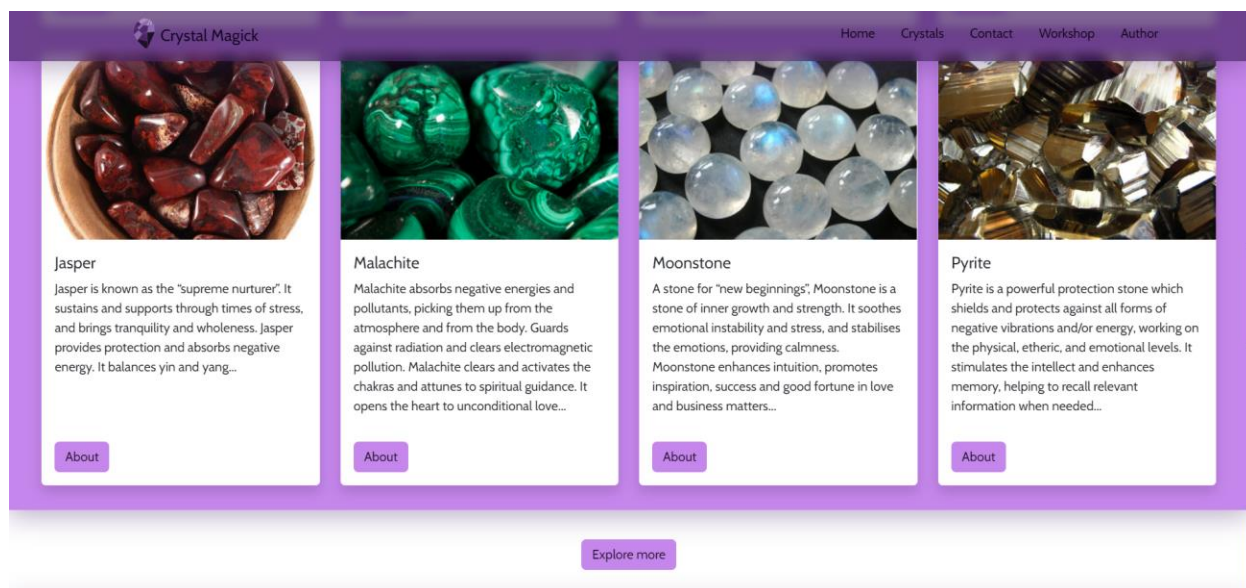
Crystal Magick

Home Crystals Contact Workshop Author

Jasper

Jasper is known as the "supreme nurturer". It sustains and supports through times of stress, and brings tranquility and wholeness. Jasper provides protection and absorbs negative energy. It balances yin and yang...

About

Malachite

Malachite absorbs negative energies and pollutants, picking them up from the atmosphere and from the body. Guards against radiation and clears electromagnetic pollution. Malachite clears and activates the chakras and attunes to spiritual guidance. It opens the heart to unconditional love...

About

Moonstone

A stone for "new beginnings", Moonstone is a stone of inner growth and strength. It soothes emotional instability and stress, and stabilises the emotions, providing calmness. Moonstone enhances intuition, promotes inspiration, success and good fortune in love and business matters...

About

Pyrite

Pyrite is a powerful protection stone which shields and protects against all forms of negative vibrations and/or energy, working on the physical, etheric, and emotional levels. It stimulates the intellect and enhances memory, helping to recall relevant information when needed...

About

Explore more